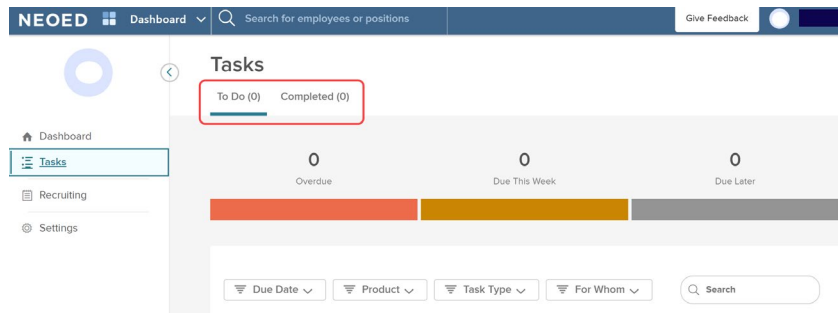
NEOED Dashboard Search for employees or positions Give Feedback

Dashboard
Tasks
Recruiting
Settings

Tasks

To Do (0) Completed (0)

0
Overdue

0
Due This Week

0
Due Later

Due Date Product Task Type For Whom Search